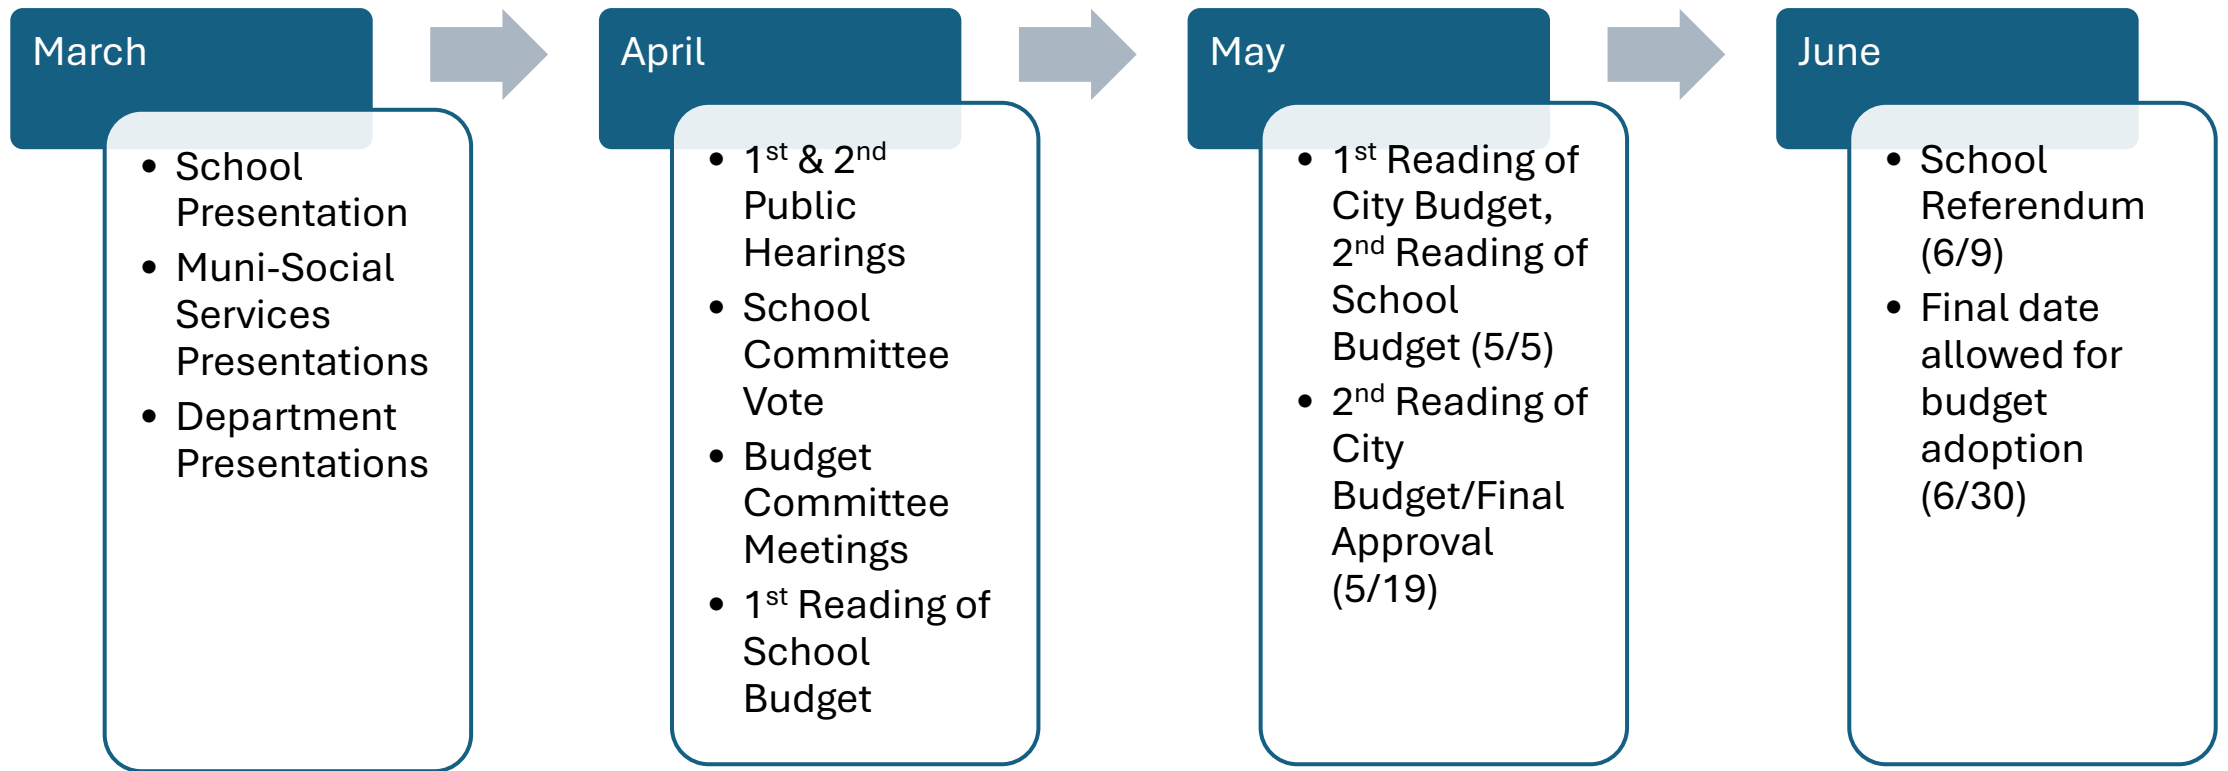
March

- School Presentation
- Muni-Social Services Presentations
- Department Presentations

April

- $1^{st}$ & $2^{nd}$ Public Hearings
- School Committee Vote
- Budget Committee Meetings
- $1^{st}$ Reading of School Budget

May

- $1^{st}$ Reading of City Budget, $2^{nd}$ Reading of School Budget (5/5)
- $2^{nd}$ Reading of City Budget/Final Approval (5/19)

June

- School Referendum (6/9)
- Final date allowed for budget adoption (6/30)